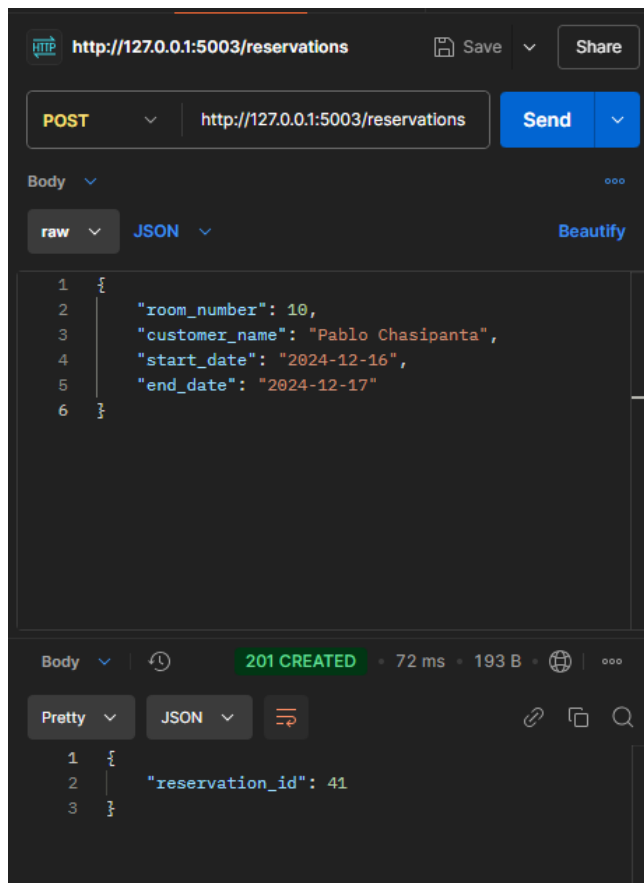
HTTP http://127.0.0.1:5003/reservations

Save

Share

POST

http://127.0.0.1:5003/reservations

Send

Body

raw JSON

Beautify

1 {
2 "room_number": 10,
3 "customer_name": "Pablo Chasipanta",
4 "start_date": "2024-12-16",
5 "end_date": "2024-12-17"
6 }

Body

201 CREATED • 72 ms • 193 B

Pretty JSON

1 {
2 "reservation_id": 41
3 }